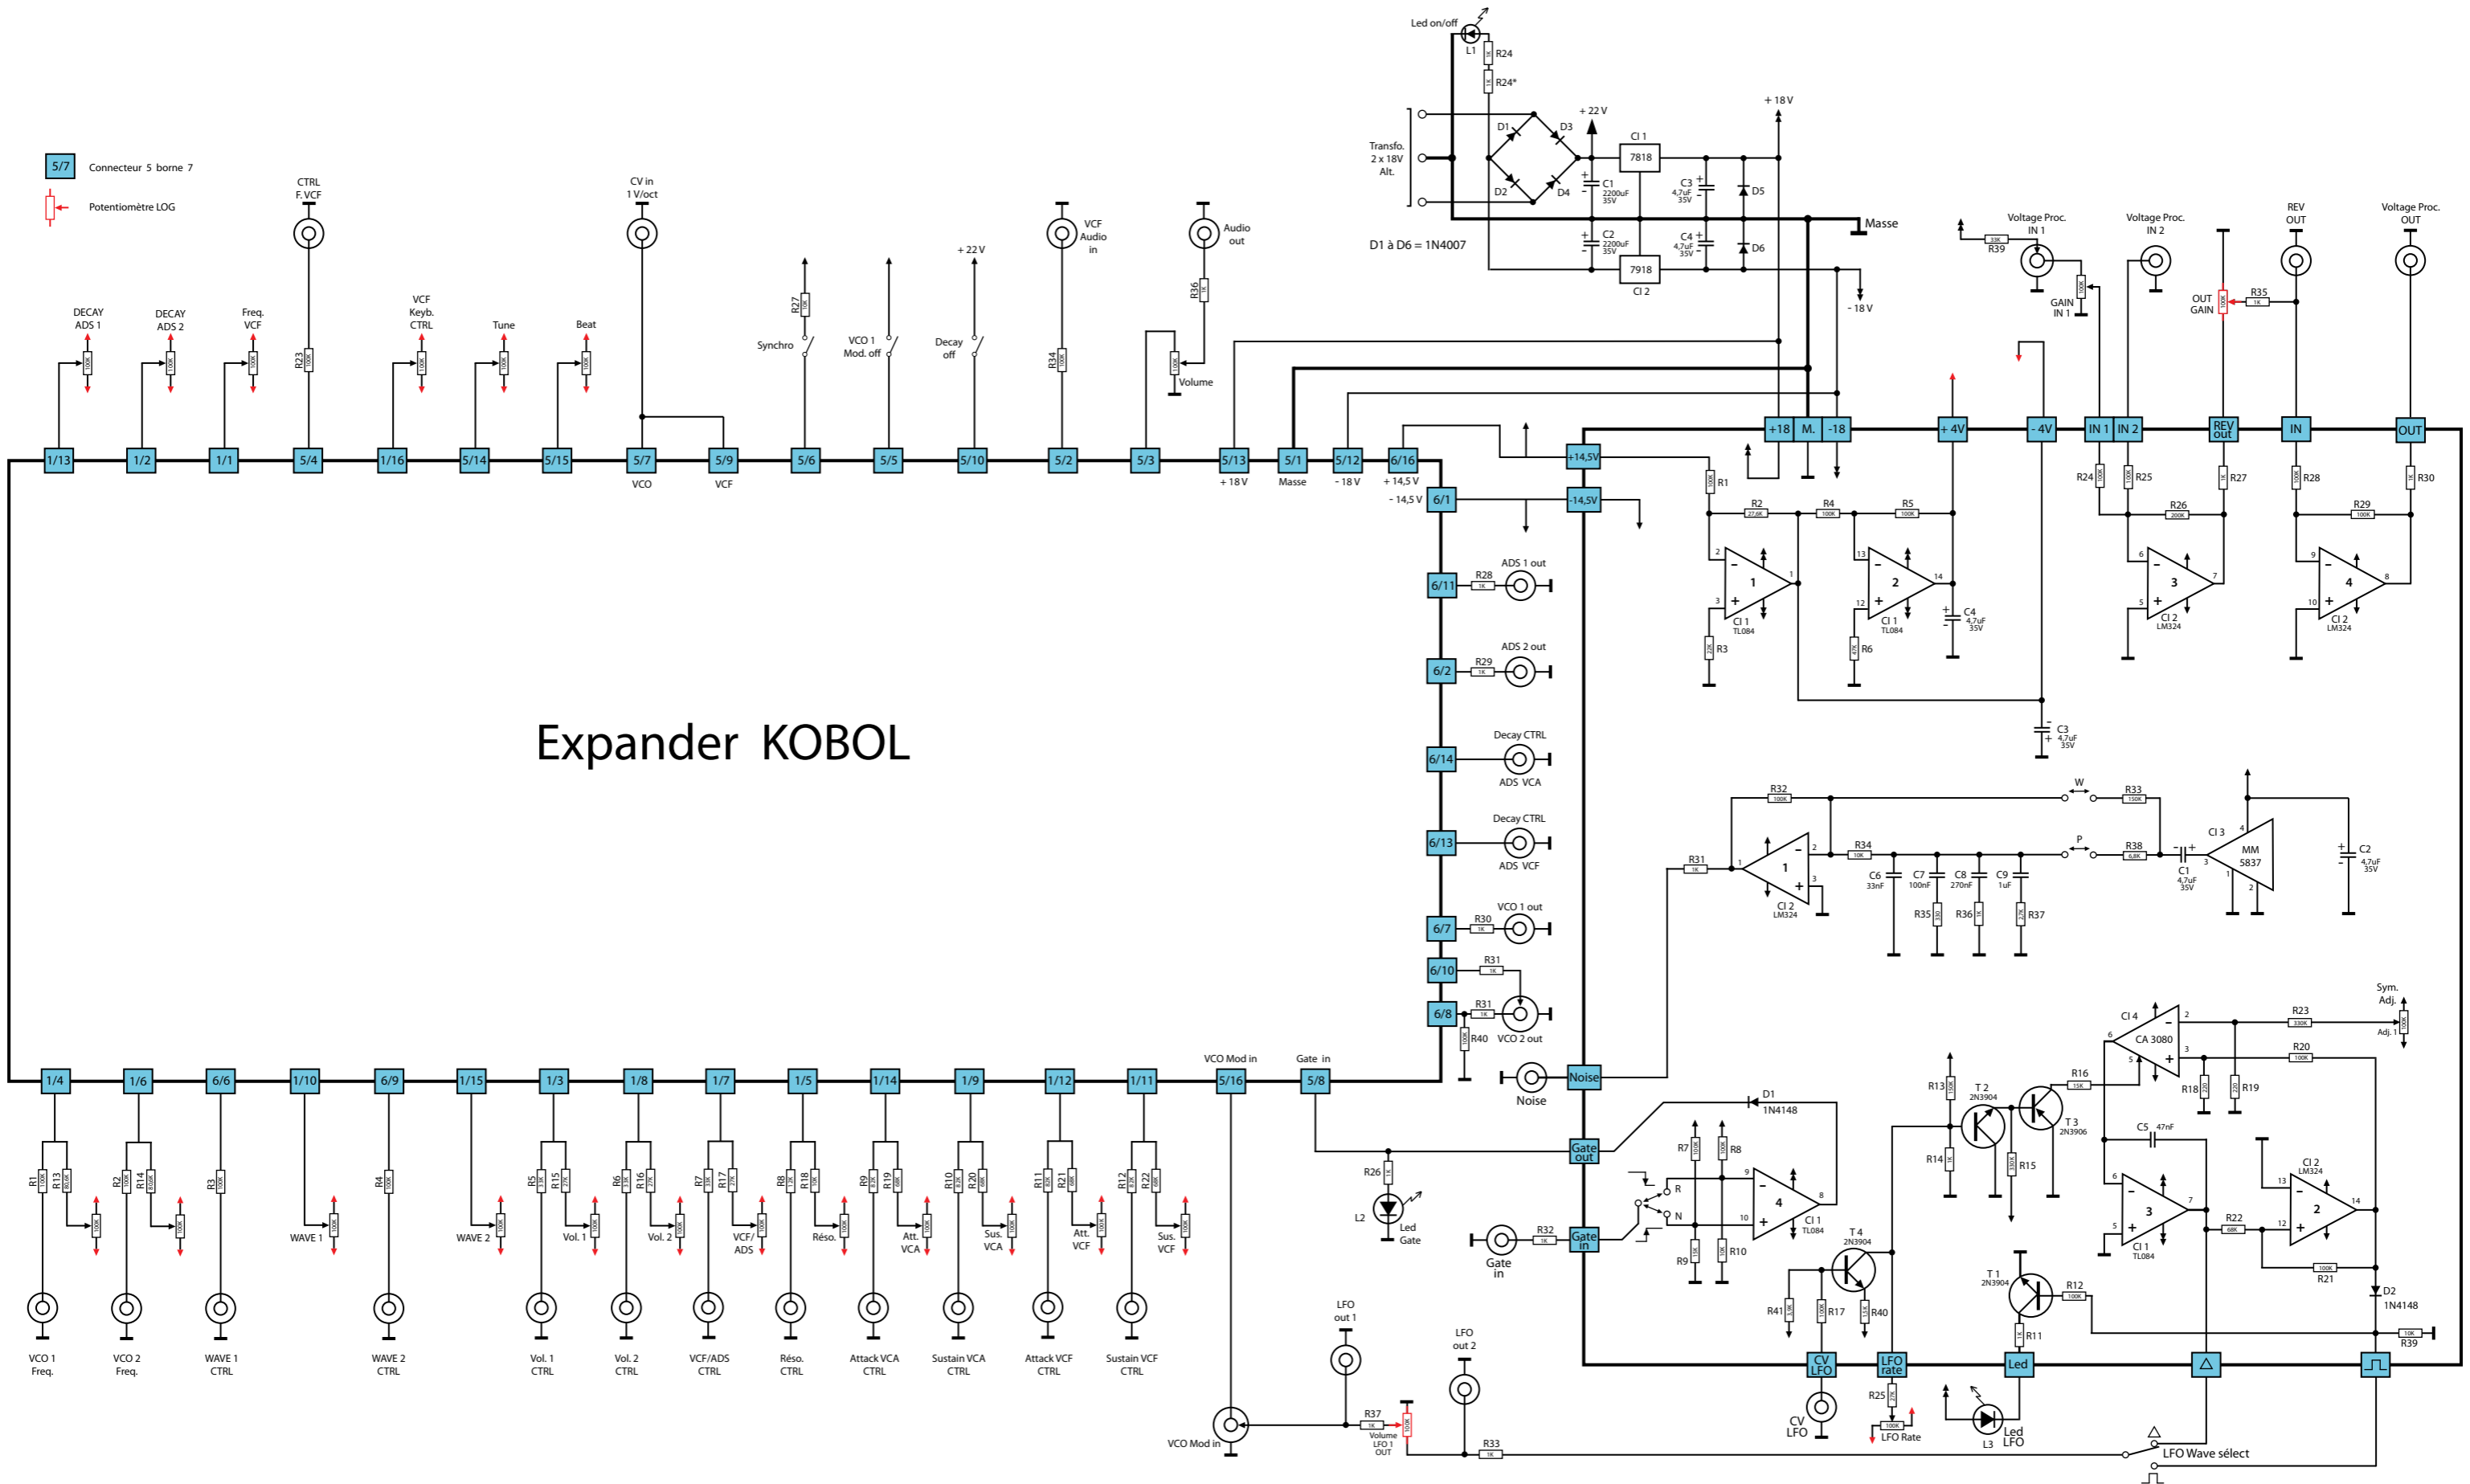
5/7 Connecteur 5 borne 7

Potentiomètre LOG

Expander KOBOL

Led on/off
L1
R24
R24*
Transfo. 2 x 18V Alt.
D1 D2 D3 D4
+ 22 V
CI 1 7818
C1 2200uF 35V
C2 2200uF 35V
C3 4,7uF 35V
C4 4,7uF 35V
D5 D6
+ 18 V
7918 CI 2
Masse
- 18 V
D1 à D6 = 1N4007

DECAY ADS 1
DECAY ADS 2
Freq. VCF
CTRL F. VCF
R23
VCF Keyb. CTRL
Tune
Beat
CV in 1 V/oct
Synchro
R27
VCO 1 Mod. off
+ 22 V
Decay off
VCF Audio in
R34
Audio out
R36
Volume

1/13 1/2 1/1 5/4 1/16 5/14 5/15 5/7 5/9 5/6 5/5 5/10 5/2 5/3 5/13 5/1 5/12 6/16
VCO VCF + 18 V Masse - 18 V + 14,5 V - 14,5 V 6/1

+18 M. -18 +4V -4V IN 1 IN 2 REV out IN OUT
+14,5V -14,5V
Voltage Proc. IN 1
R39
GAIN IN 1
Voltage Proc. IN 2
REV OUT
OUT GAIN
R35
Voltage Proc. OUT
R1 R2 R4 R5 R3 R6
CI 1 TL084
C4 4,7uF 35V
C3 4,7uF 35V
R24 R25 R26 R27 R28 R29 R30
CI 2 LM324

6/11 R28 ADS 1 out
6/2 R29 ADS 2 out
6/14 Decay CTRL ADS VCA
6/13 Decay CTRL ADS VCF
6/7 R30 VCO 1 out
6/10 R31
6/8 R31 R40 VCO 2 out

R32 W R33 P R38 R31 R34
C6 33nF C7 100nF C8 270nF C9 1uF
R35 R36 R37
CI 2 LM324
C1 4,7uF 35V
CI 3 MM 5837
C2 4,7uF 35V

Noise
CI 4 CA 3080
R23 R20 Sym. Adj.
R16 R18 R19
R13 T 2 2N3904 T 3 2N3906
R14 R15
C5 47nF
CI 2 LM324
CI 1 TL084
R22 R21
D2 1N4148
R39
D1 1N4148
R7 R8 R9 R10
R N
CI 1 TL084
Gate out
Gate in
R32
R26 L2 Led Gate
T 4 2N3904
R41 R17 R40
T 1 2N3904
R12 R11
CV LFO
LFO rate
Led
R25 LFO Rate
L3 Led LFO
LFO Wave sélect

1/4 1/6 6/6 1/10 6/9 1/15 1/3 1/8 1/7 1/5 1/14 1/9 1/12 1/11 5/16 5/8
VCO Mod in
Gate in
R1 R13 R2 R14 R3 R4 R5 R15 R6 R16 R7 R17 R8 R18 R9 R19 R10 R20 R11 R21 R12 R22
WAVE 1 WAVE 2 Vol. 1 Vol. 2 VCF/ ADS Réso. Att. VCA Sus. VCA Att. VCF Sus. VCF
VCO 1 Freq.
VCO 2 Freq.
WAVE 1 CTRL
WAVE 2 CTRL
Vol. 1 CTRL
Vol. 2 CTRL
VCF/ADS CTRL
Réso. CTRL
Attack VCA CTRL
Sustain VCA CTRL
Attack VCF CTRL
Sustain VCF CTRL
LFO out 1
LFO out 2
R37
Volume LFO 1 OUT
R33
VCO Mod in